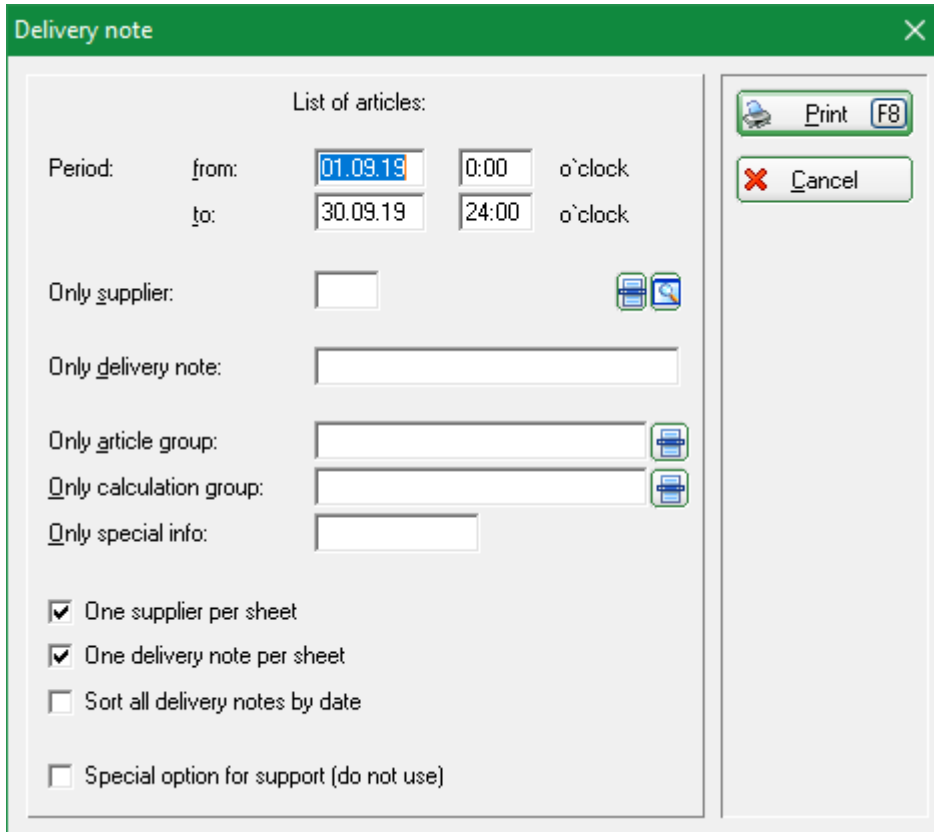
Delivery note

List of articles:

Period: from: 01.09.19 0:00 o`clock
to: 30.09.19 24:00 o`clock

Only supplier:

Only delivery note:

Only article group:
Only calculation group:
Only special info:

☑ One supplier per sheet
☑ One delivery note per sheet
☐ Sort all delivery notes by date

☐ Special option for support (do not use)

Print F8
Cancel